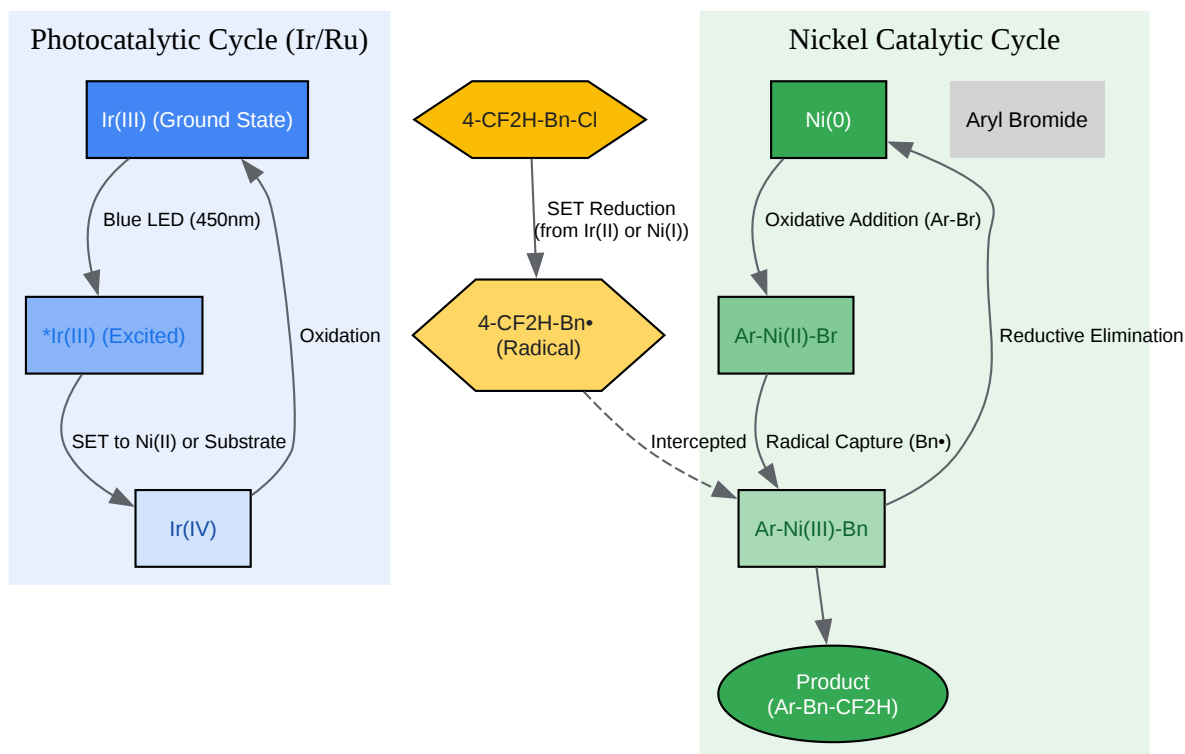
Photocatalytic Cycle (Ir/Ru)

Ir(III) (Ground State)

Blue LED (450nm)

*Ir(III) (Excited)

Oxidation

SET to Ni(II) or Substrate

Ir(IV)

4-CF2H-Bn-Cl

SET Reduction (from Ir(II) or Ni(I))

4-CF2H-Bn• (Radical)

Intercepted

Nickel Catalytic Cycle

Ni(0)

Aryl Bromide

Oxidative Addition (Ar-Br)

Ar-Ni(II)-Br

Reductive Elimination

Radical Capture (Bn•)

Ar-Ni(III)-Bn

Product (Ar-Bn-CF2H)